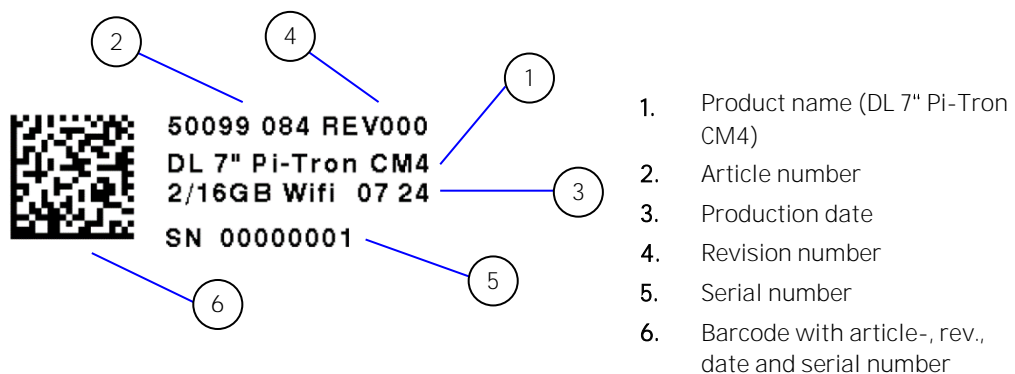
2

4

1

50099 084 REV000
DL 7" Pi-Tron CM4
2/16GB Wifi 07 24

3

SN 00000001

5

6

1. Product name (DL 7" Pi-Tron CM4)
2. Article number
3. Production date
4. Revision number
5. Serial number
6. Barcode with article-, rev., date and serial number